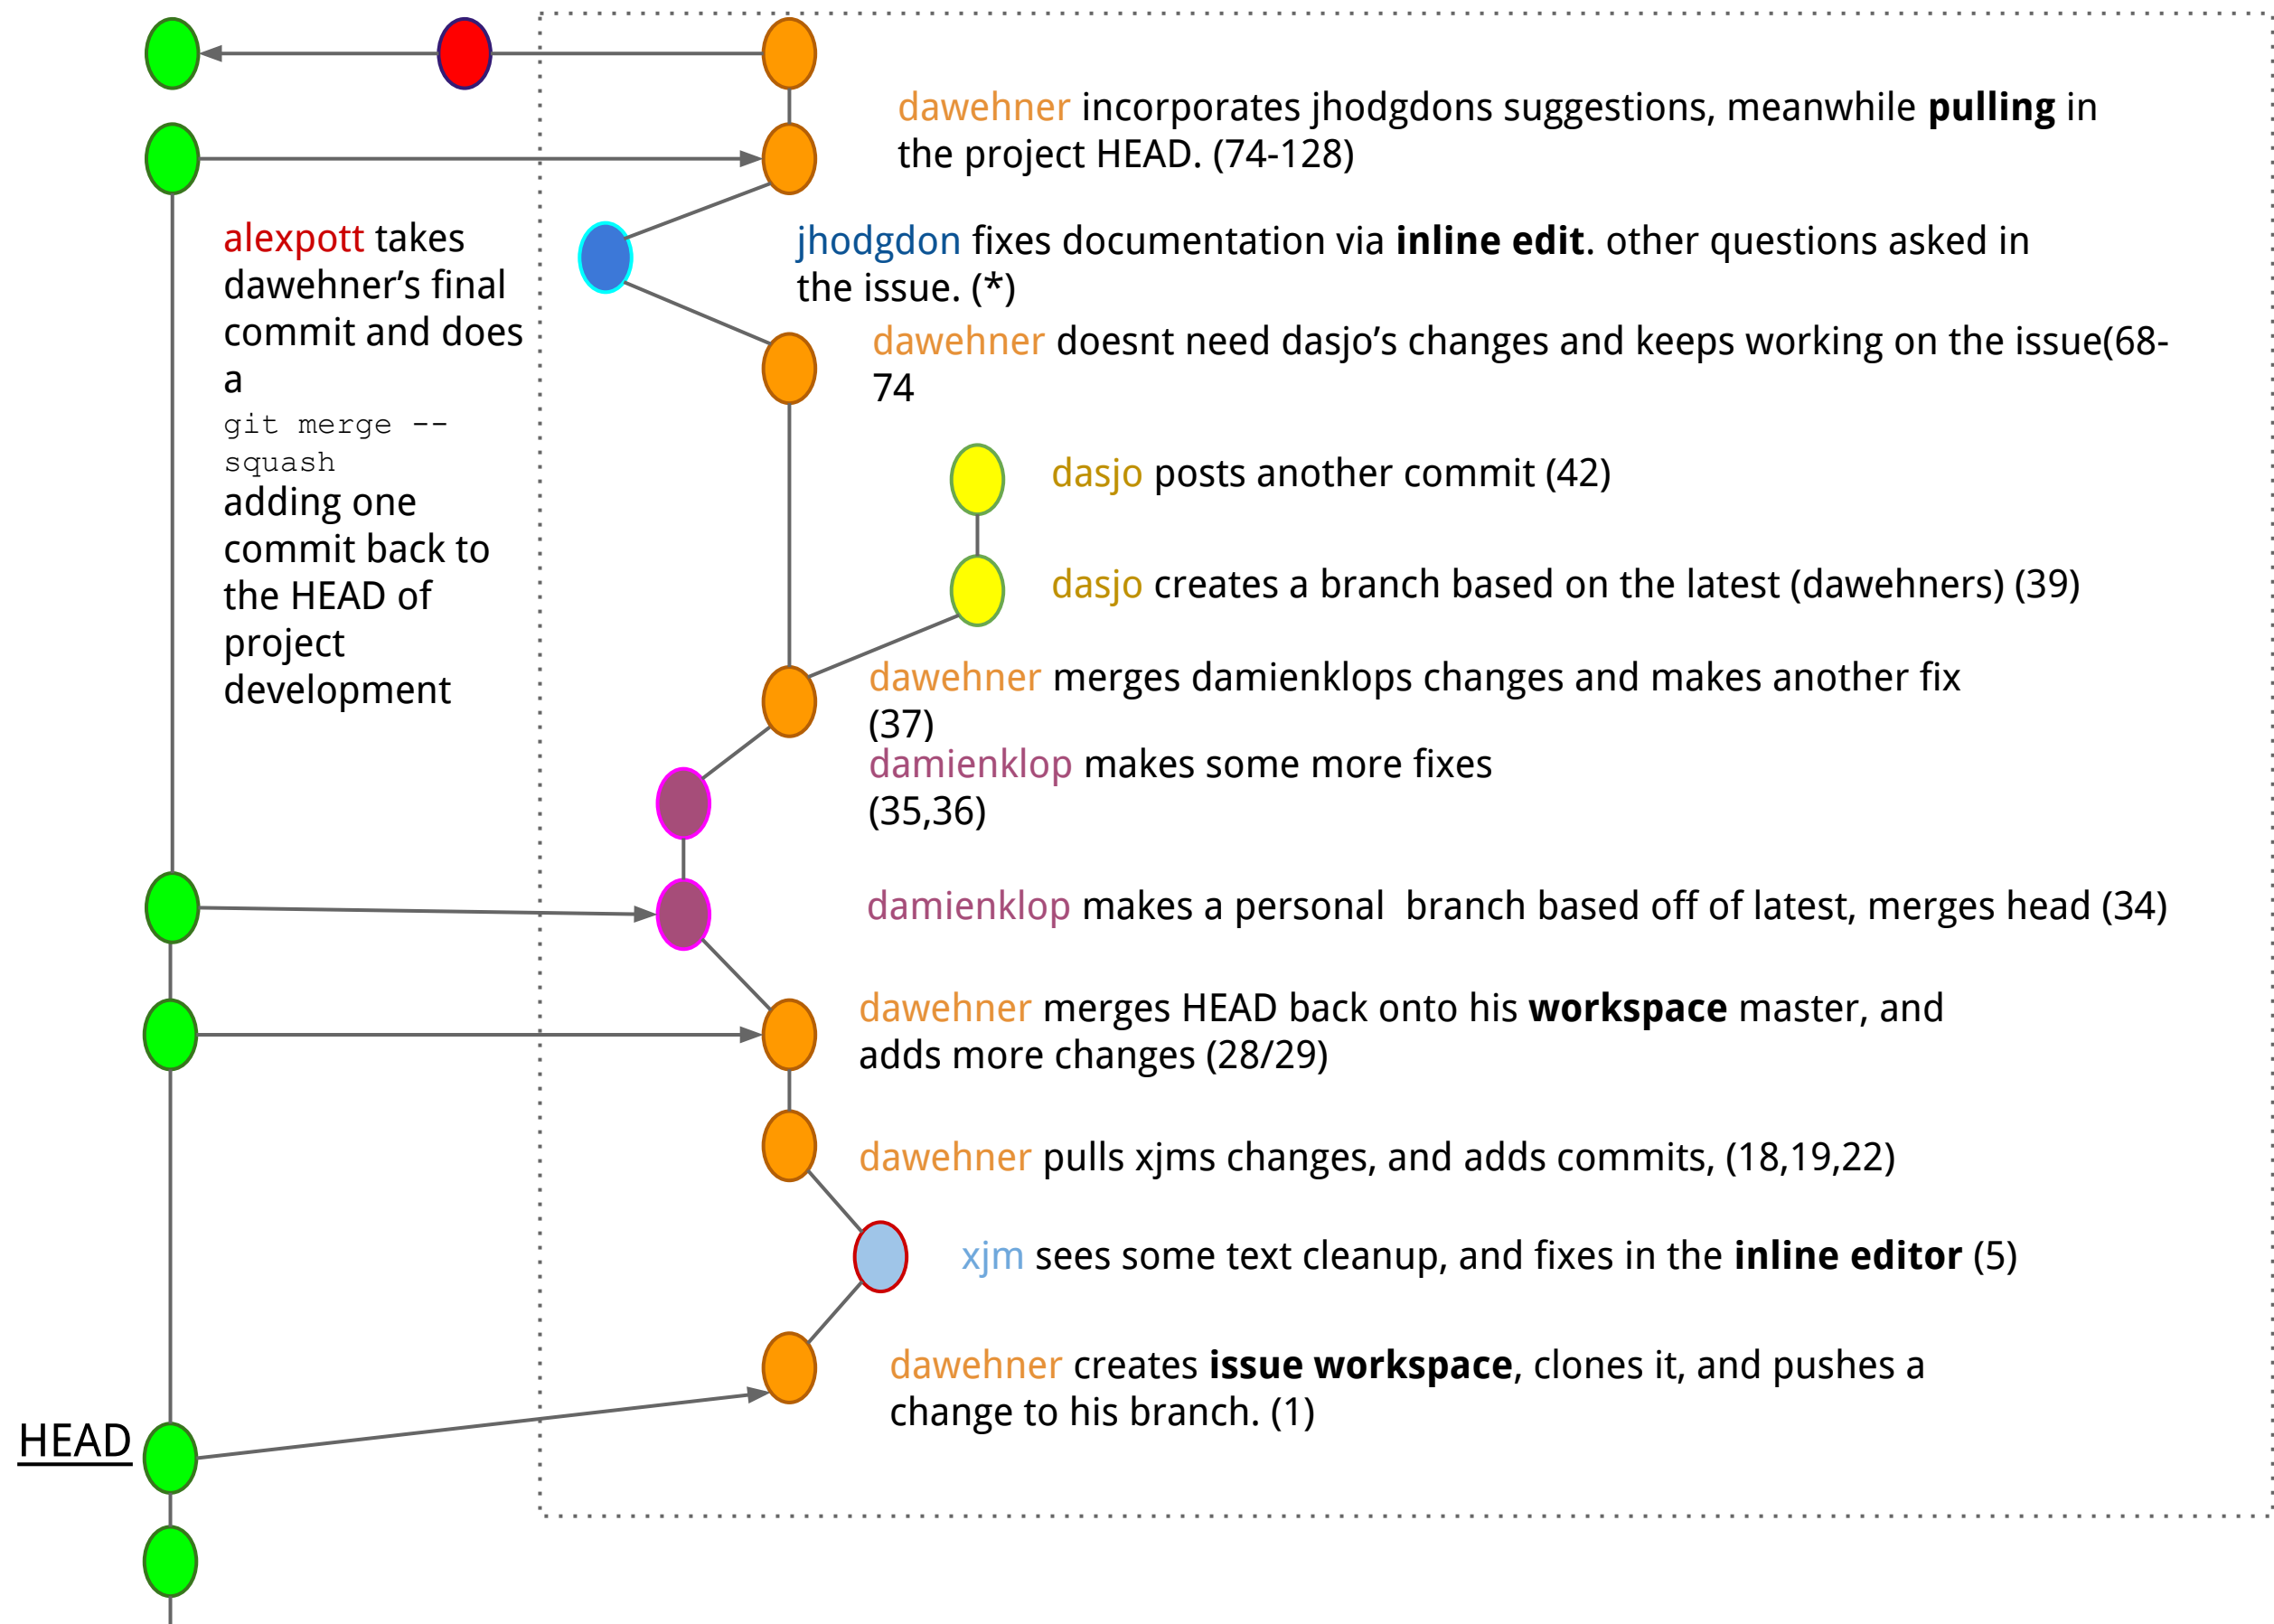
alexpott takes dawehner's final commit and does a git merge --squash adding one commit back to the HEAD of project development

dawehner incorporates jhodgdons suggestions, meanwhile **pulling** in the project HEAD. (74-128)

jhodgdon fixes documentation via **inline edit**. other questions asked in the issue. (*)

dawehner doesnt need dasjo's changes and keeps working on the issue(68-74

dasjo posts another commit (42)

dasjo creates a branch based on the latest (dawehners) (39)

dawehner merges damienklops changes and makes another fix (37)

damienklop makes some more fixes (35,36)

damienklop makes a personal branch based off of latest, merges head (34)

dawehner merges HEAD back onto his **workspace** master, and adds more changes (28/29)

dawehner pulls xjms changes, and adds commits, (18,19,22)

xjm sees some text cleanup, and fixes in the **inline editor** (5)

dawehner creates **issue workspace**, clones it, and pushes a change to his branch. (1)

HEAD